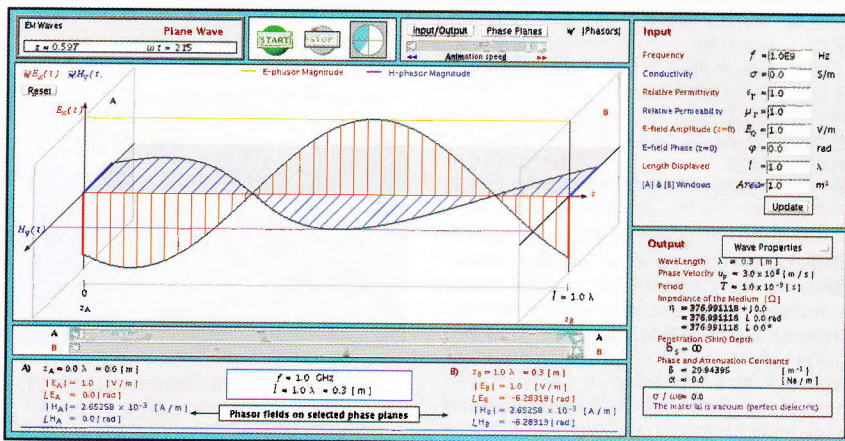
EM Waves
Plane Wave
$t = 0.597$
$\omega t = 215$
START
STOP
Input/Output
Phase Planes
Phasors
Animation speed

$E_x(t)$ $H_y(t)$
E-phasor Magnitude
H-phasor Magnitude
Reset
A
B
$E_x(t)$
$H_y(t)$
z
0
$z_A$
$l = 1.0\ \lambda$
$z_B$
A
B
A
B

A) $z_A = 0.0\ \lambda = 0.0$ [ m ]
$|E_A| = 1.0$ [ V / m ]
$\angle E_A = 0.0$ [ rad ]
$|H_A| = 2.65258 \times 10^{-3}$ [ A / m ]
$\angle H_A = 0.0$ [ rad ]

$f = 1.0$ GHz
$l = 1.0\ \lambda = 0.3$ [ m ]
Phasor fields on selected phase planes

B) $z_B = 1.0\ \lambda = 0.3$ [ m ]
$|E_B| = 1.0$ [ V / m ]
$\angle E_B = -6.28319$ [ rad ]
$|H_B| = 2.65258 \times 10^{-3}$ [ A / m ]
$\angle H_B = -6.28319$ [ rad ]

Input
Frequency $f$ = 1.0E9 Hz
Conductivity $\sigma$ = 0.0 S/m
Relative Permittivity $\varepsilon_r$ = 1.0
Relative Permeability $\mu_r$ = 1.0
E-field Amplitude (z=0) $E_0$ = 1.0 V/m
E-field Phase (z=0) $\varphi$ = 0.0 rad
Length Displayed $l$ = 1.0 $\lambda$
[A] & [B] Windows Area = 1.0 m²
Update

Output
Wave Properties
WaveLength $\lambda = 0.3$ [ m ]
Phase Velocity $u_p = 3.0 \times 10^8$ [ m / s ]
Period $T = 1.0 \times 10^{-9}$ [ s ]
Impedance of the Medium [ $\Omega$ ]
$\eta = 376.991118 + j\,0.0$
$= 376.991118\ \angle\ 0.0$ rad
$= 376.991118\ \angle\ 0.0°$
Penetration (Skin) Depth
$\delta_s = \infty$
Phase and Attenuation Constants
$\beta = 20.94395$ [ m⁻¹ ]
$\alpha = 0.0$ [ Np / m ]
$\sigma / \omega\varepsilon = 0.0$
The material is vacuum (perfect dielectric)